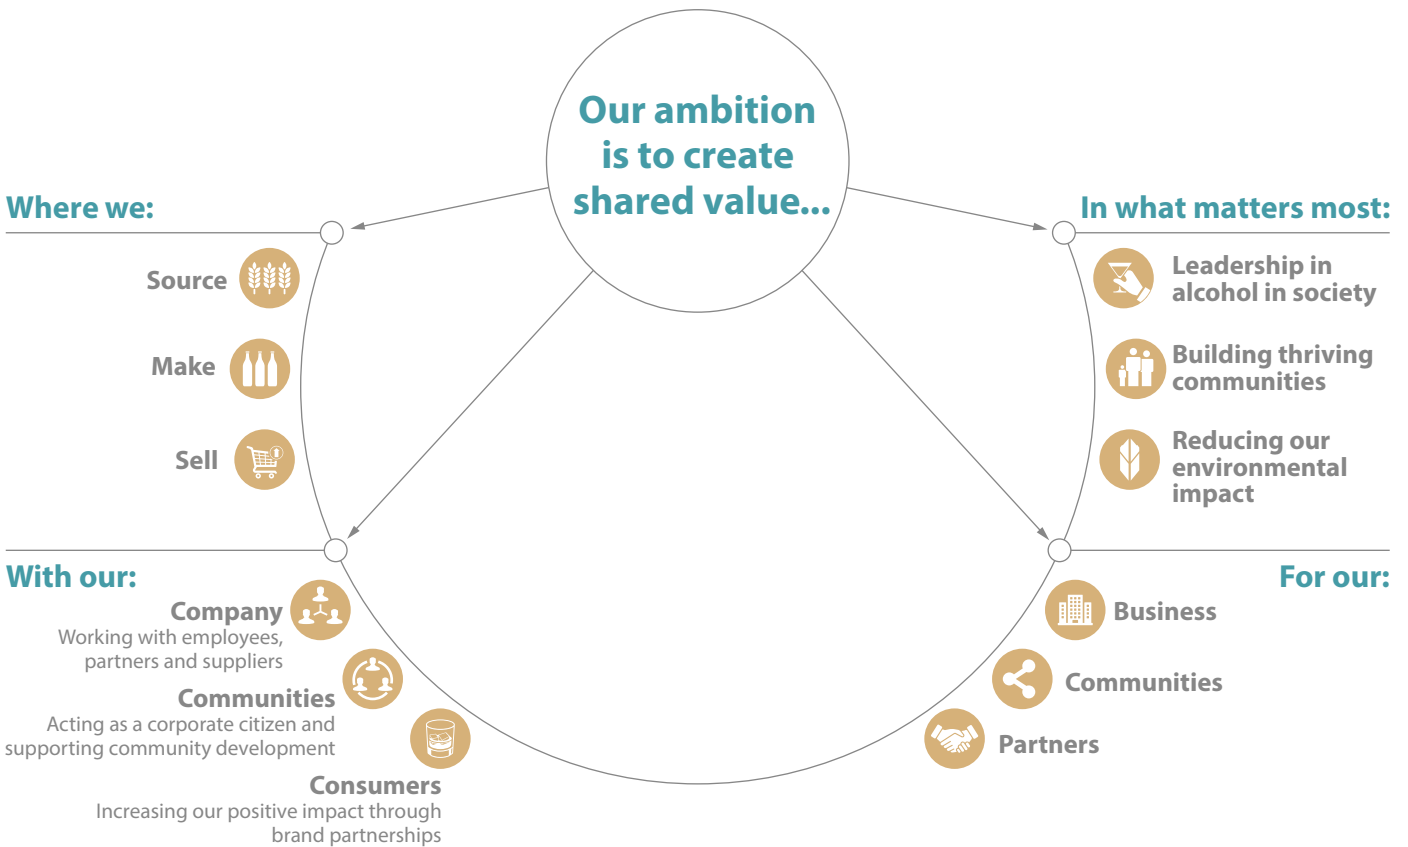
Our ambition is to create shared value...

Where we:

Source

Make

Sell

In what matters most:

Leadership in alcohol in society

Building thriving communities

Reducing our environmental impact

With our:

Company
Working with employees, partners and suppliers

Communities
Acting as a corporate citizen and supporting community development

Consumers
Increasing our positive impact through brand partnerships

For our:

Business

Communities

Partners